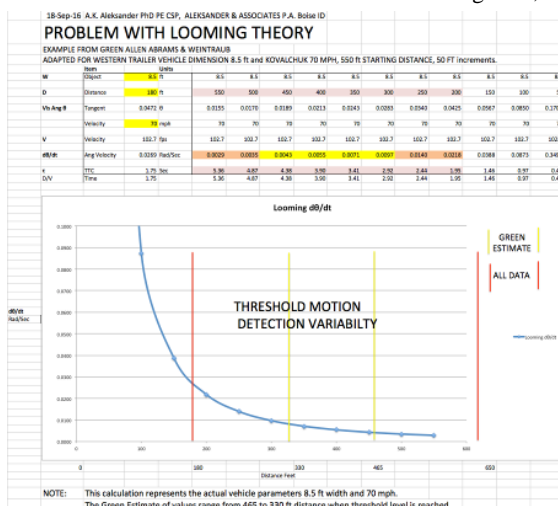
18-Sep-16 A.K. Aleksander PhD PE CSP, ALEKSANDER & ASSOCIATES P.A. Boise ID

PROBLEM WITH LOOMING THEORY

EXAMPLE FROM GREEN ALLEN ABRAMS & WEINTRAUB

ADAPTED FOR WESTERN TRAILER VEHICLE DIMENSION 8.5 ft and KOVALCHUK 70 MPH, 550 ft STARTING DISTANCE, 50 FT increments.

| | Item | Units | | | | | | | | | | | | | |
|---|---|---|---|---|---|---|---|---|---|---|---|---|---|---|---|
| W | Object | 8.5 ft | 8.5 | 8.5 | 8.5 | 8.5 | 8.5 | 8.5 | 8.5 | 8.5 | 8.5 | 8.5 | 8.5 | 8.5 | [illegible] |
| D | Distance | 180 ft | 550 | 500 | 450 | 400 | 350 | 300 | 250 | 200 | 150 | 100 | 50 | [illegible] | |
| Vis Ang θ | Tangent | 0.0472 θ | 0.0155 | 0.0170 | 0.0189 | 0.0213 | 0.0243 | 0.0283 | 0.0340 | 0.0425 | 0.0567 | 0.0850 | 0.170 | | |
| | Velocity | 70 mph | 70 | 70 | 70 | 70 | 70 | 70 | 70 | 70 | 70 | 70 | 70 | | |
| V | Velocity | 102.7 fps | 102.7 | 102.7 | 102.7 | 102.7 | 102.7 | 102.7 | 102.7 | 102.7 | 102.7 | 102.7 | 102 | | |
| dθ/dt | Ang Velocity | 0.0269 Rad/Sec | 0.0029 | 0.0035 | 0.0043 | 0.0055 | 0.0071 | 0.0097 | 0.0140 | 0.0218 | 0.0388 | 0.0873 | 0.349 | | |
| t | TTC | 1.75 Sec | 5.36 | 4.87 | 4.38 | 3.90 | 3.41 | 2.92 | 2.44 | 1.95 | 1.46 | 0.97 | 0.4 | | |
| D/V | Time | 1.75 | 5.36 | 4.87 | 4.38 | 3.90 | 3.41 | 2.92 | 2.44 | 1.95 | 1.46 | 0.97 | 0.4 | | |

Looming dθ/dt

dθ/dt
Rad/Sec

0.1000
0.0900
0.0800
0.0700
0.0600
0.0500
0.0400
0.0300
0.0200
0.0100
0.0000

THRESHOLD MOTION DETECTION VARIABILTY

GREEN ESTIMATE

ALL DATA

Looming dθ/dt

0 100 200 300 400 500 600

Distance Feet

0 180 330 465 650

NOTE: This calculation represents the actual vehicle parameters 8.5 ft width and 70 mph.

The Green Estimate of values range from 465 to 330 ft distance when threshold level is reached